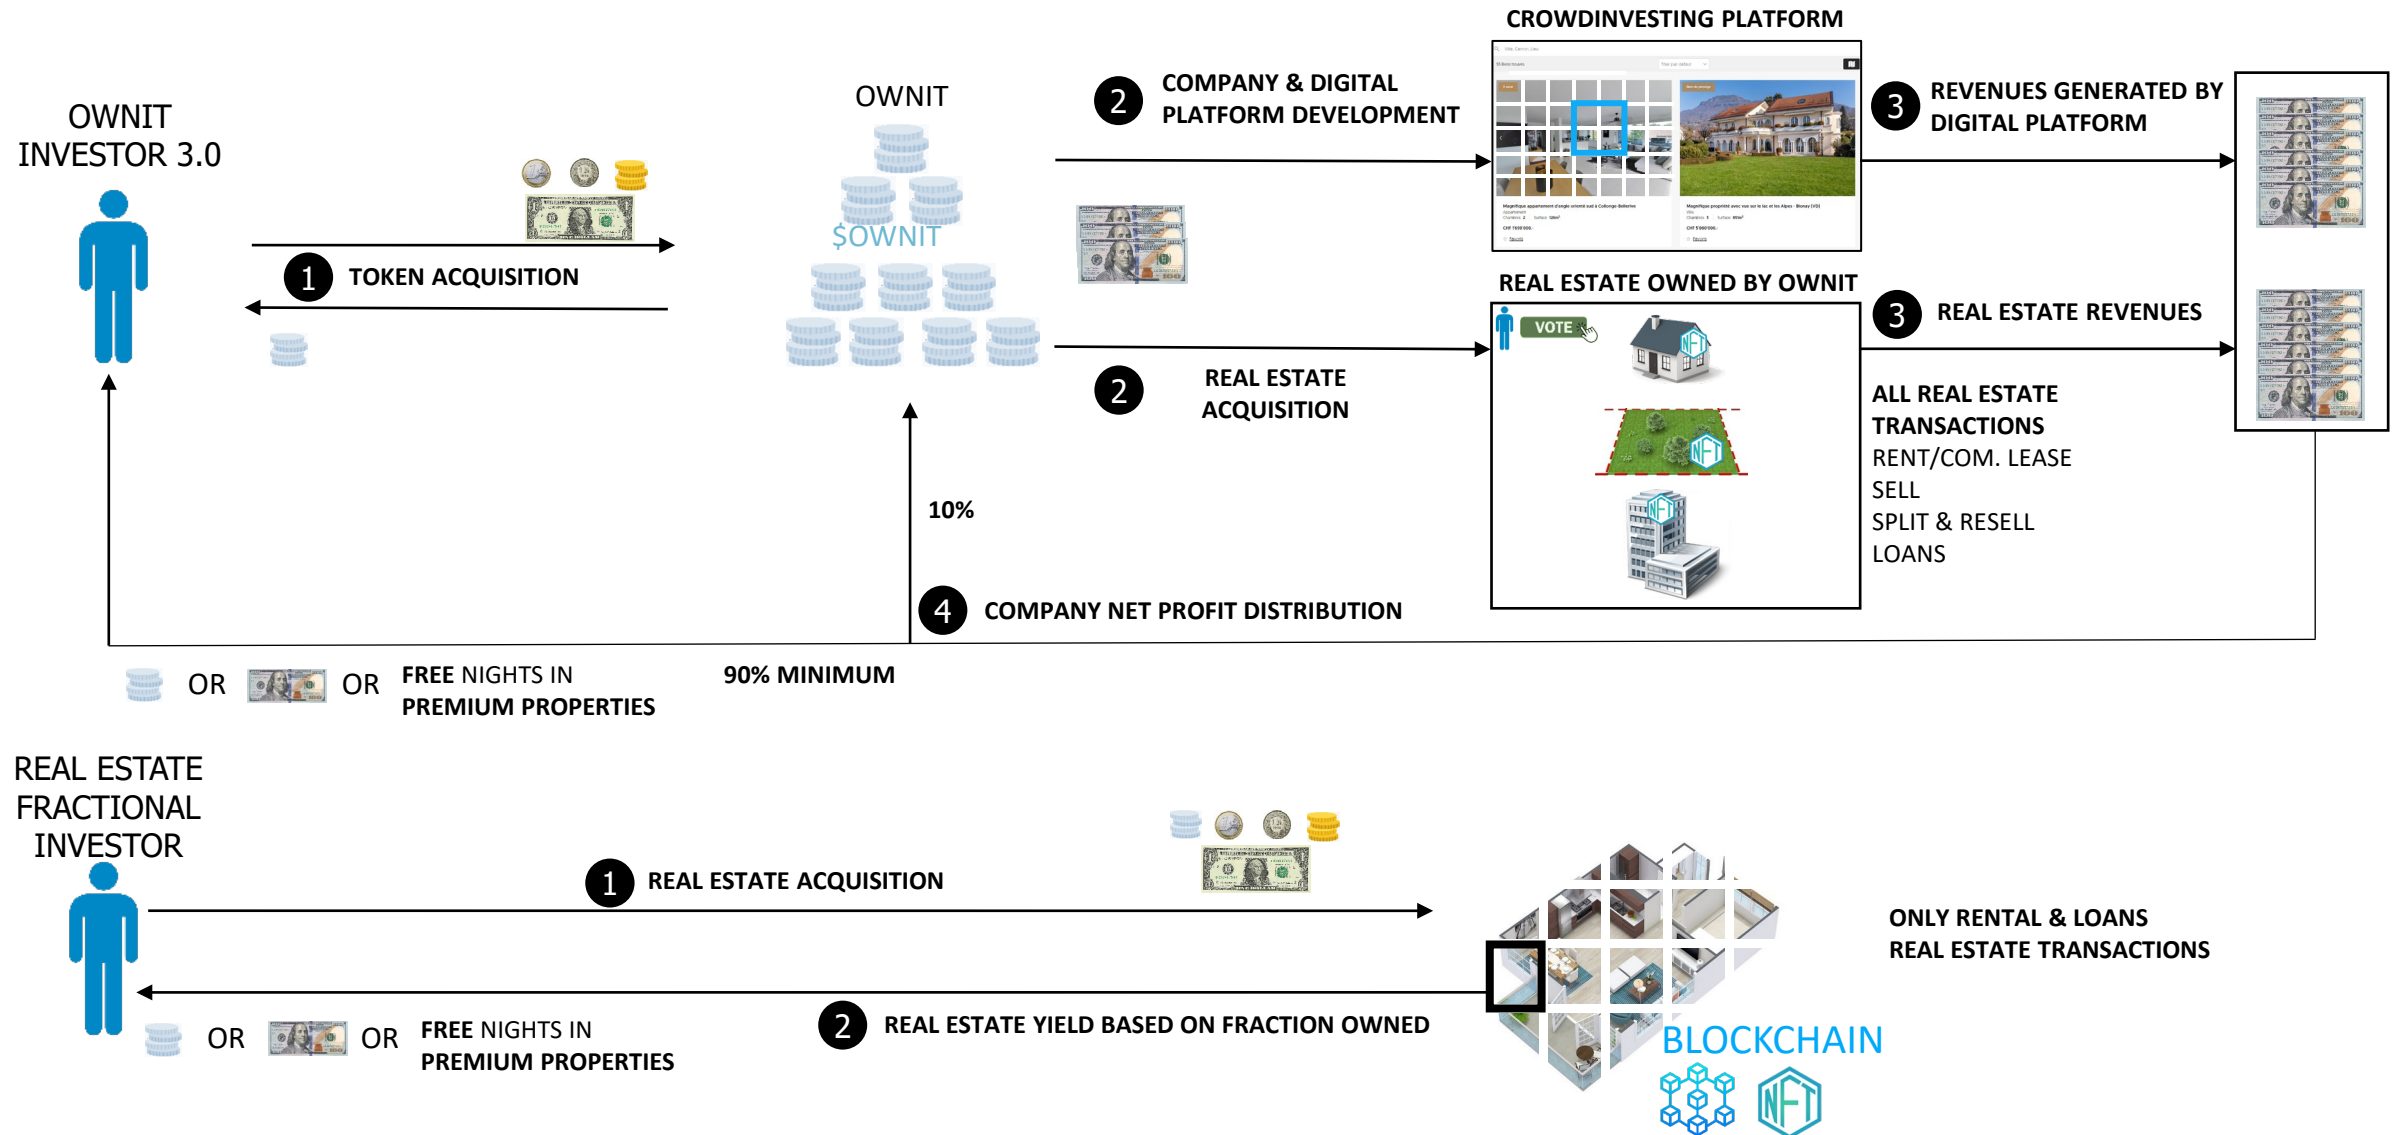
OWNIT INVESTOR 3.0

1 TOKEN ACQUISITION

OWNIT

$OWNIT

2 COMPANY & DIGITAL PLATFORM DEVELOPMENT

CROWDINVESTING PLATFORM

3 REVENUES GENERATED BY DIGITAL PLATFORM

REAL ESTATE OWNED BY OWNIT

VOTE

NFT

NFT

NFT

3 REAL ESTATE REVENUES

2 REAL ESTATE ACQUISITION

ALL REAL ESTATE TRANSACTIONS
RENT/COM. LEASE
SELL
SPLIT & RESELL
LOANS

10%

4 COMPANY NET PROFIT DISTRIBUTION

OR OR FREE NIGHTS IN PREMIUM PROPERTIES

90% MINIMUM

REAL ESTATE FRACTIONAL INVESTOR

1 REAL ESTATE ACQUISITION

ONLY RENTAL & LOANS REAL ESTATE TRANSACTIONS

OR OR FREE NIGHTS IN PREMIUM PROPERTIES

2 REAL ESTATE YIELD BASED ON FRACTION OWNED

BLOCKCHAIN

NFT